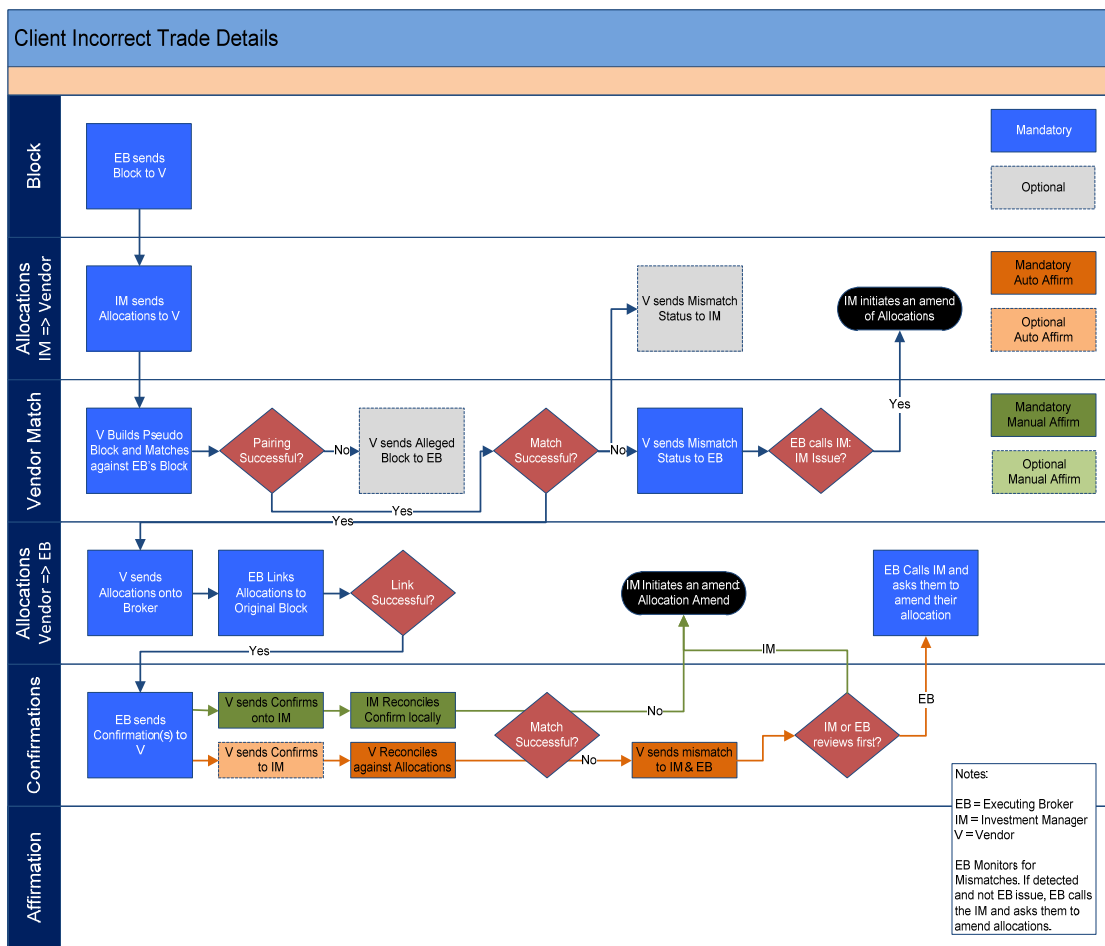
Client Incorrect Trade Details

Block

EB sends Block to V

Mandatory

Optional

Allocations IM => Vendor

IM sends Allocations to V

V sends Mismatch Status to IM

IM initiates an amend of Allocations

Mandatory Auto Affirm

Optional Auto Affirm

Vendor Match

V Builds Pseudo Block and Matches against EB's Block

Pairing Successful?

No

V sends Alleged Block to EB

Match Successful?

No

V sends Mismatch Status to EB

EB calls IM: IM Issue?

Yes

Mandatory Manual Affirm

Optional Manual Affirm

Yes

Yes

Allocations Vendor => EB

V sends Allocations onto Broker

EB Links Allocations to Original Block

Link Successful?

IM Initiates an amend: Allocation Amend

EB Calls IM and asks them to amend their allocation

Yes

IM

Confirmations

EB sends Confirmation(s) to V

V sends Confirms onto IM

IM Reconciles Confirm locally

V sends Confirms to IM

V Reconciles against Allocations

Match Successful?

No

No

V sends mismatch to IM & EB

IM or EB reviews first?

EB

Affirmation

Notes:

EB = Executing Broker
IM = Investment Manager
V = Vendor

EB Monitors for Mismatches. If detected and not EB issue, EB calls the IM and asks them to amend allocations.